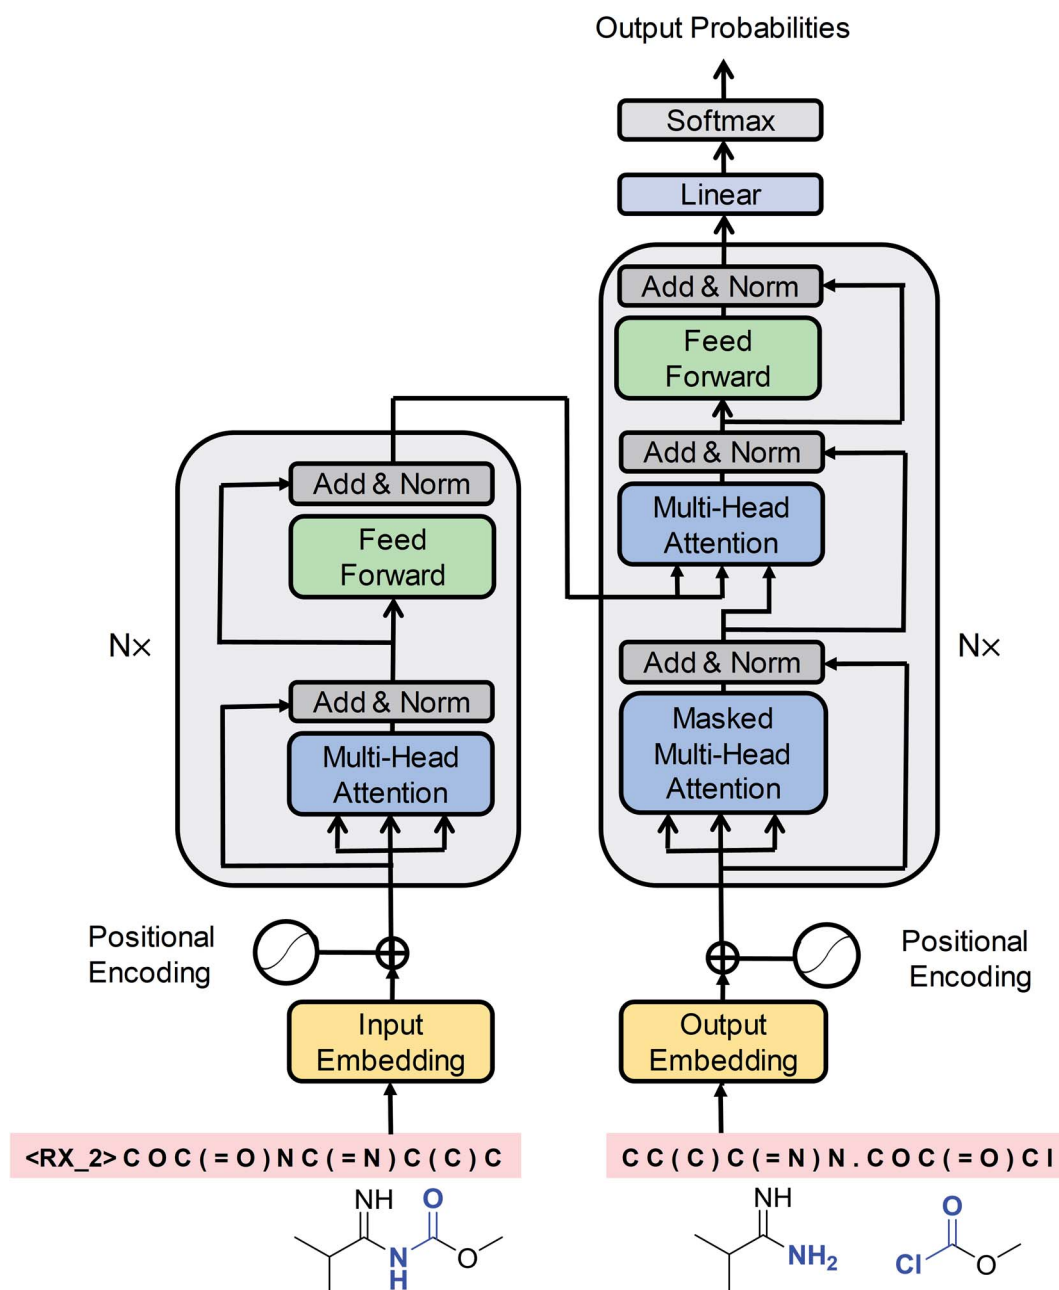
Output Probabilities

Softmax

Linear

Add & Norm

Feed Forward

Add & Norm

Multi-Head Attention

Add & Norm

Masked Multi-Head Attention

Nx

Add & Norm

Feed Forward

Add & Norm

Multi-Head Attention

Nx

Positional Encoding

Positional Encoding

Input Embedding

Output Embedding

<RX_2> C O C ( = O ) N C ( = N ) C ( C ) C

C C ( C ) C ( = N ) N . C O C ( = O ) C l

NH
O
N
H
O

NH
$NH_2$
O
Cl
O